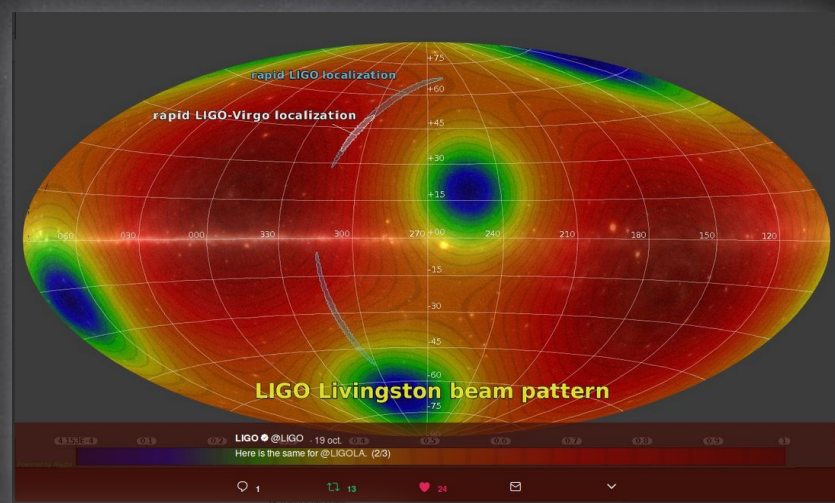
rapid LIGO localization

rapid LIGO-Virgo localization

+75
+60
+45
+30
+15
+00
-15
-30
-45
-60
-75

060 030 000 330 300 270 240 210 180 150 120

LIGO Livingston beam pattern

4.15e-4 0.1 0.2 0.4 0.5 0.6 0.7 0.8 0.9 1

LIGO @LIGO · 19 oct.
Here is the same for @LIGOLA. (2/3)

1 13 24